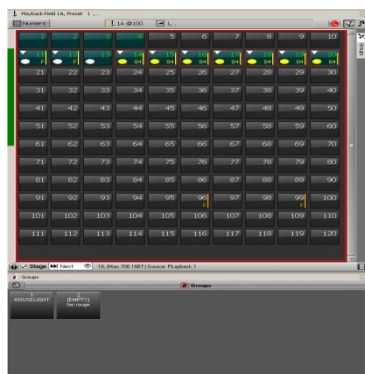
Playback Field 1A, Preset 1 ,

Numeric

1A 100

1

5 6 7 8 9 10

11 12 13 14 15 16 17 18 19 20

21 22 23 24 25 26 27 28 29 30

31 32 33 34 35 36 37 38 39 40

41 42 43 44 45 46 47 48 49 50

51 52 53 54 55 56 57 58 59 60

61 62 63 64 65 66 67 68 69 70

71 72 73 74 75 76 77 78 79 80

81 82 83 84 85 86 87 88 89 90

91 92 93 94 95 96 97 98 99 100

101 102 103 104 105 106 107 108 109 110

111 112 113 114 115 116 117 118 119 120

Stage Next 16 (Max:700 1687) Source: PLayback 1

Groups

Groups

HOUSELIGHT

(EMPTY) fac rouge